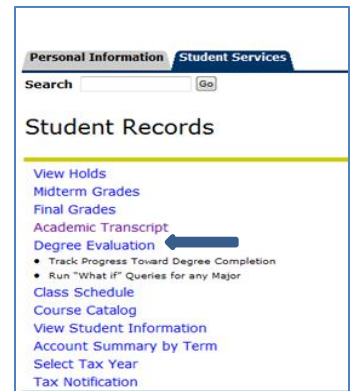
Personal Information Student Services

Search Go

Student Records

View Holds
Midterm Grades
Final Grades
Academic Transcript
Degree Evaluation
• Track Progress Toward Degree Completion
• Run "What if" Queries for any Major
Class Schedule
Course Catalog
View Student Information
Account Summary by Term
Select Tax Year
Tax Notification